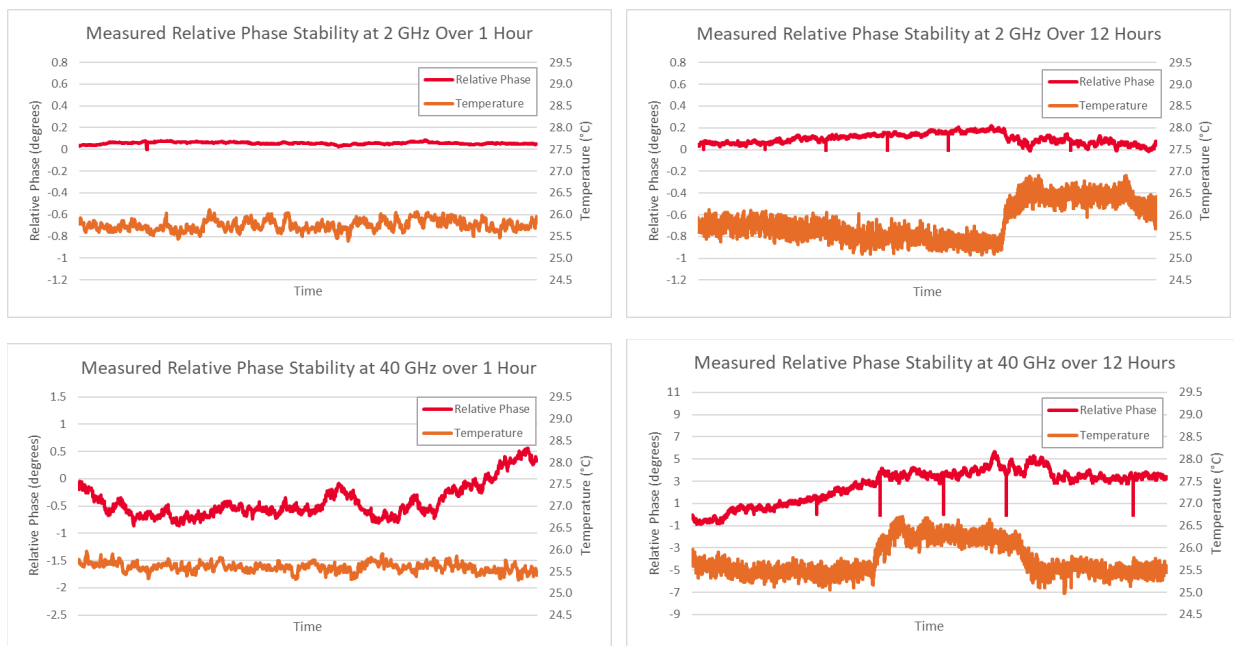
Measured Relative Phase Stability at 2 GHz Over 1 Hour

Relative Phase
Temperature

Relative Phase (degrees)
0.8
0.6
0.4
0.2
0
-0.2
-0.4
-0.6
-0.8
-1
-1.2

Temperature (°C)
29.5
29.0
28.5
28.0
27.5
27.0
26.5
26.0
25.5
25.0
24.5

Time

Measured Relative Phase Stability at 2 GHz Over 12 Hours

Relative Phase
Temperature

Relative Phase (degrees)
0.8
0.6
0.4
0.2
0
-0.2
-0.4
-0.6
-0.8
-1
-1.2

Temperature (°C)
29.5
29.0
28.5
28.0
27.5
27.0
26.5
26.0
25.5
25.0
24.5

Time

Measured Relative Phase Stability at 40 GHz over 1 Hour

Relative Phase
Temperature

Relative Phase (degrees)
1.5
1
0.5
0
-0.5
-1
-1.5
-2
-2.5

Temperature (°C)
29.5
29.0
28.5
28.0
27.5
27.0
26.5
26.0
25.5
25.0
24.5

Time

Measured Relative Phase Stability at 40 GHz over 12 Hours

Relative Phase
Temperature

Relative Phase (degrees)
11
9
7
5
3
1
-1
-3
-5
-7
-9

Temperature (°C)
29.5
29.0
28.5
28.0
27.5
27.0
26.5
26.0
25.5
25.0
24.5

Time